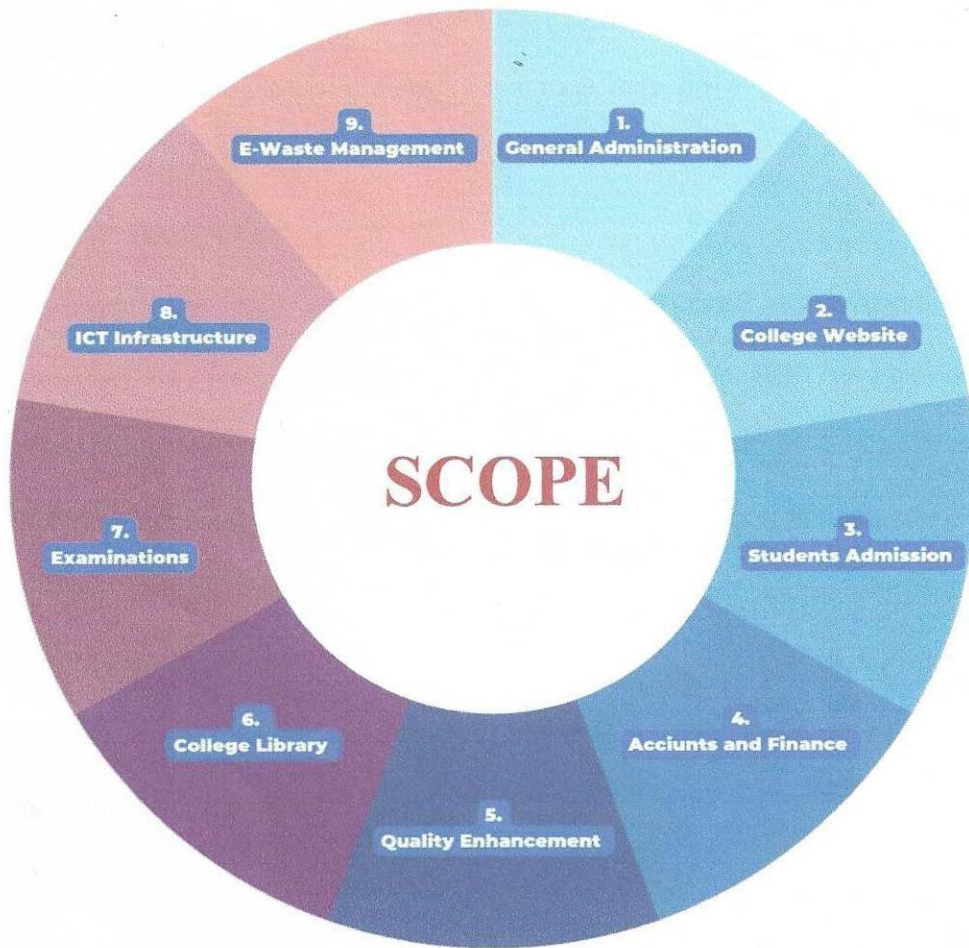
SCOPE

1.
General Administration

2.
College Website

3.
Students Admission

4.
Acciunts and Finance

5.
Quality Enhancement

6.
College Library

7.
Examinations

8.
ICT Infrastructure

9.
E-Waste Management